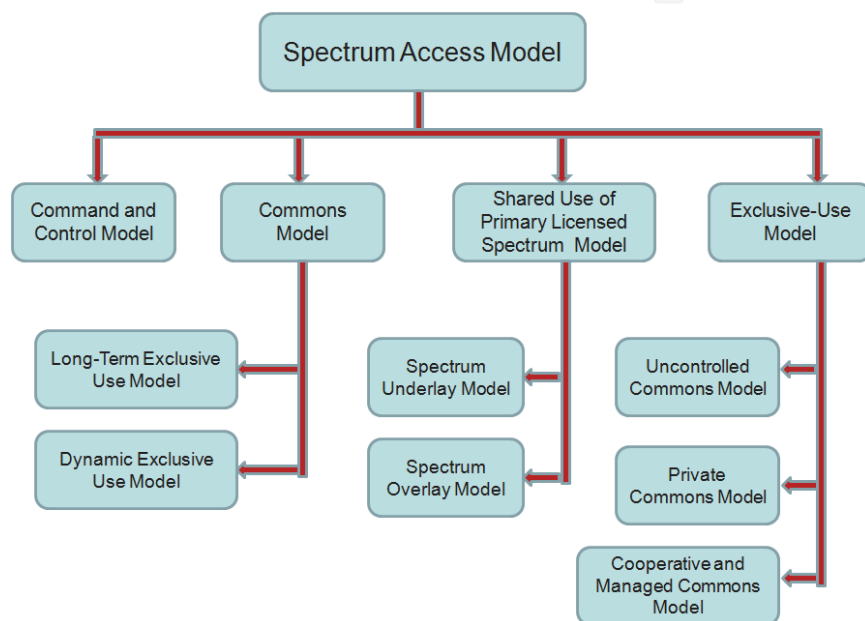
Spectrum Access Model

Command and Control Model

Commons Model

Shared Use of Primary Licensed Spectrum Model

Exclusive-Use Model

Long-Term Exclusive Use Model

Dynamic Exclusive Use Model

Spectrum Underlay Model

Spectrum Overlay Model

Uncontrolled Commons Model

Private Commons Model

Cooperative and Managed Commons Model